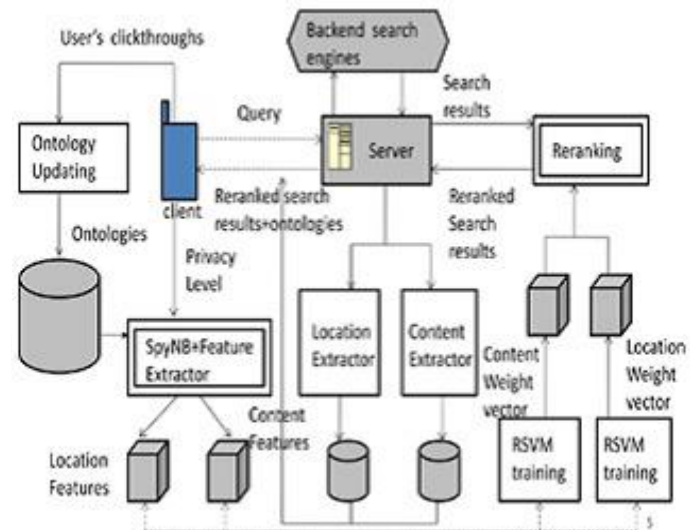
Backend search engines

User's clickthroughs

Query

Search results

Ontology Updating

client

Server

Reranking

Reranked search results+ontologies

Reranked Search results

Ontologies

Privacy Level

Location Extractor

Content Extractor

SpyNB+Feature Extractor

Content Weight vector

Location Weight vector

Content Features

Location Features

RSVM training

RSVM training

5